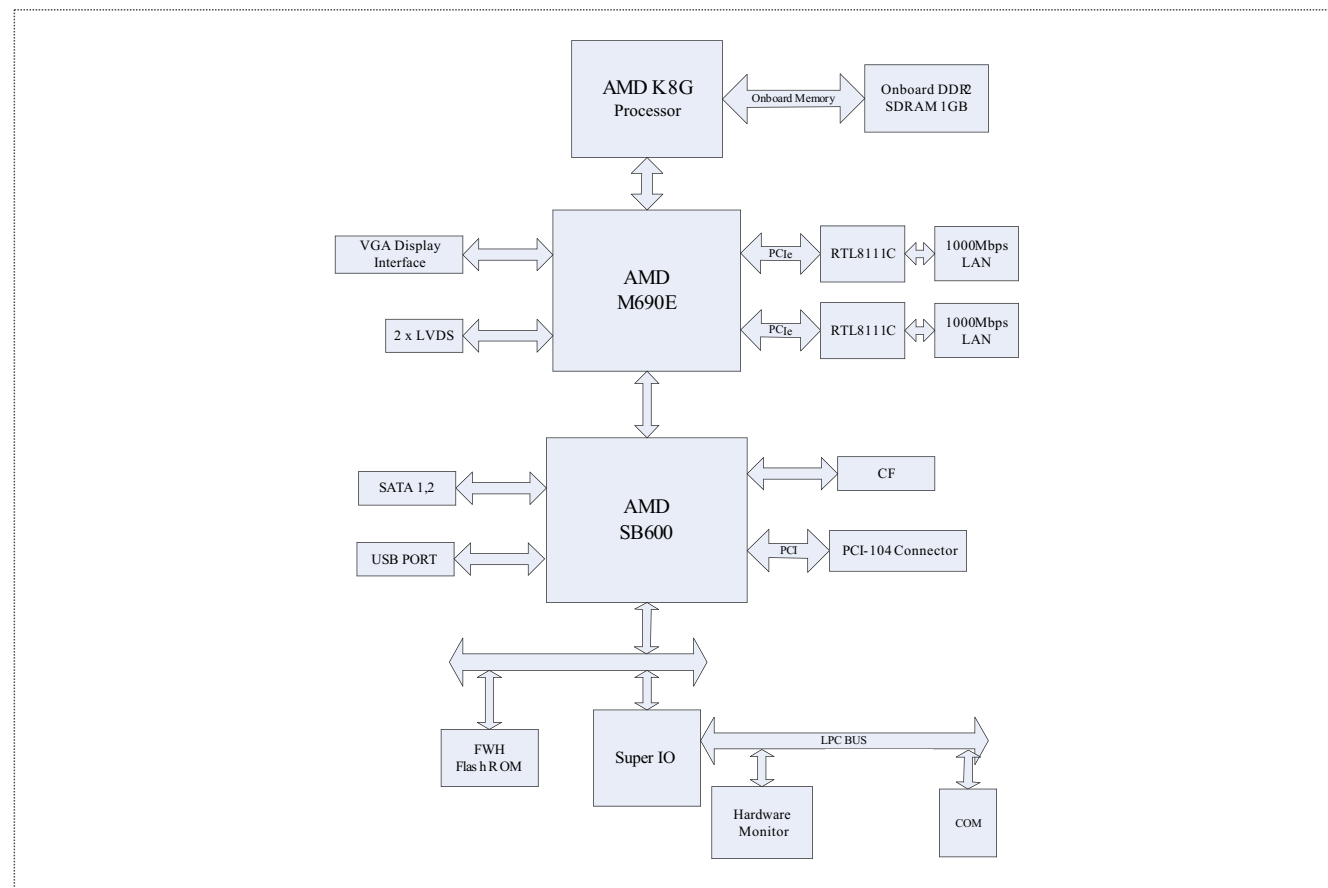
AMD K8G
Processor

Onboard Memory

Onboard DDR2
SDRAM 1GB

VGA Display
Interface

AMD
M690E

PCIe

RTL8111C

1000Mbps
LAN

2 x LVDS

PCIe

RTL8111C

1000Mbps
LAN

SATA 1,2

AMD
SB600

CF

USB PORT

PCI

PCI-104 Connector

FWH
Flash ROM

Super IO

LPC BUS

Hardware
Monitor

COM